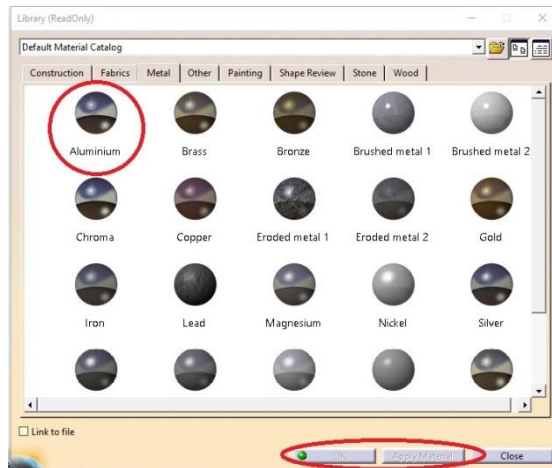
Library (ReadOnly)

Default Material Catalog

Construction | Fabrics | Metal | Other | Painting | Shape Review | Stone | Wood

Aluminium
Brass
Bronze
Brushed metal 1
Brushed metal 2
Chroma
Copper
Eroded metal 1
Eroded metal 2
Gold
Iron
Lead
Magnesium
Nickel
Silver

Link to file

OK
Apply Material
Close